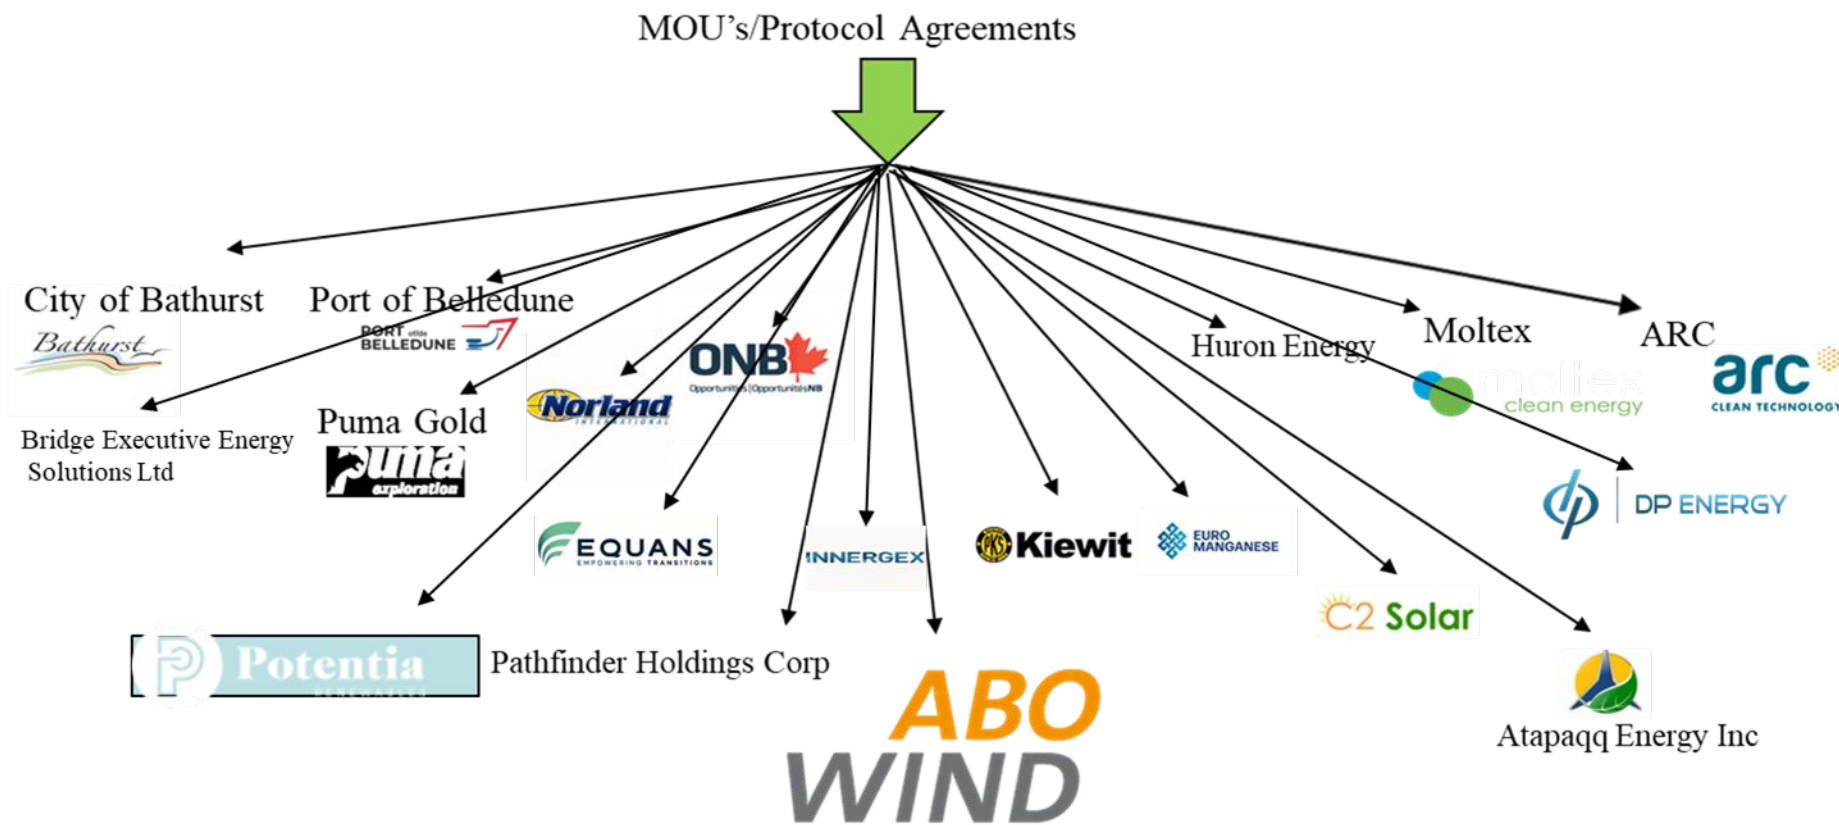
MOU's/Protocol Agreements

City of Bathurst

Bathurst

Port of Belledune

PORT of/de BELLEDUNE

Bridge Executive Energy Solutions Ltd

Puma Gold

puma exploration

Norland INTERNATIONAL

ONB Opportunities | OpportunitésNB

EQUANS EMPOWERING TRANSITIONS

INNERGEX

Kiewit

EURO MANGANESE

Huron Energy

Moltex

moltex clean energy

ARC

arc CLEAN TECHNOLOGY

DP ENERGY

C2 Solar

Potentia RENEWABLES

Pathfinder Holdings Corp

ABO WIND

Atapaqq Energy Inc